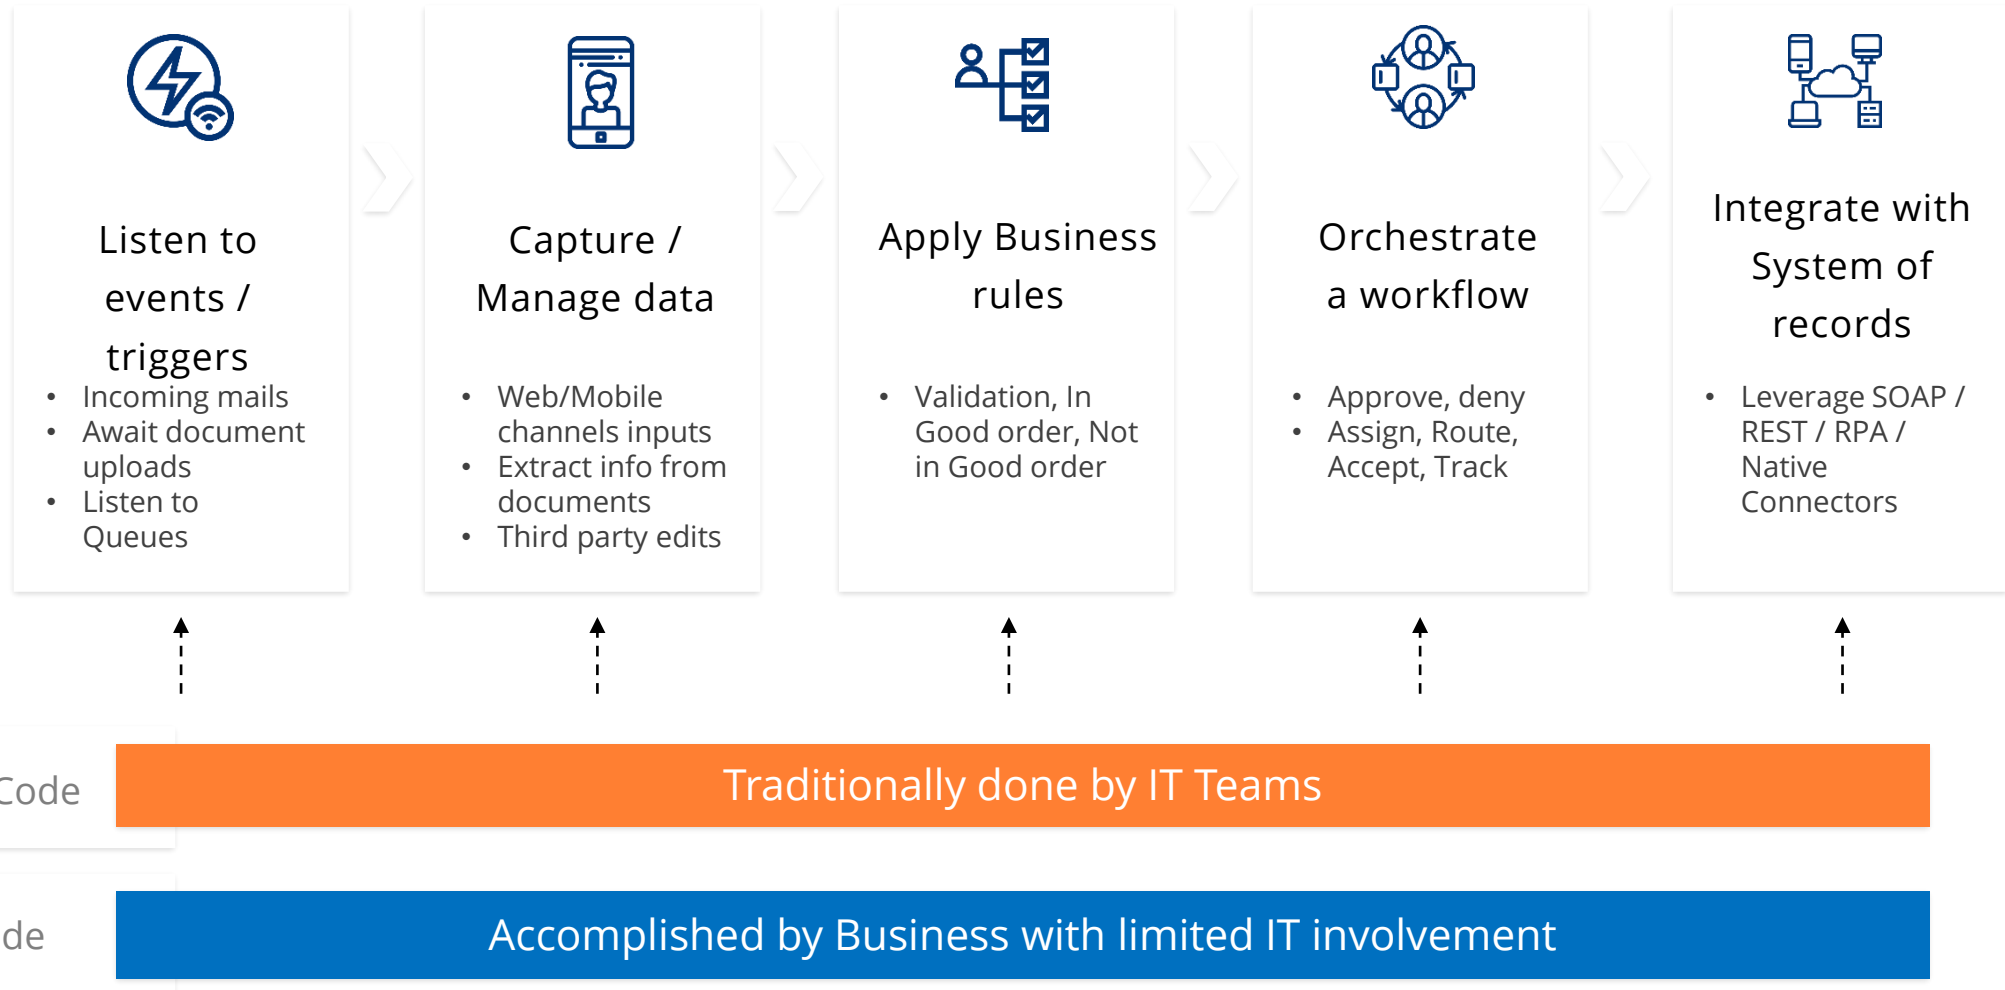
Listen to events / triggers

- Incoming mails
- Await document uploads
- Listen to Queues

Capture / Manage data

- Web/Mobile channels inputs
- Extract info from documents
- Third party edits

Apply Business rules

- Validation, In Good order, Not in Good order

Orchestrate a workflow

- Approve, deny
- Assign, Route, Accept, Track

Integrate with System of records

- Leverage SOAP / REST / RPA / Native Connectors

Code

Traditionally done by IT Teams

de

Accomplished by Business with limited IT involvement